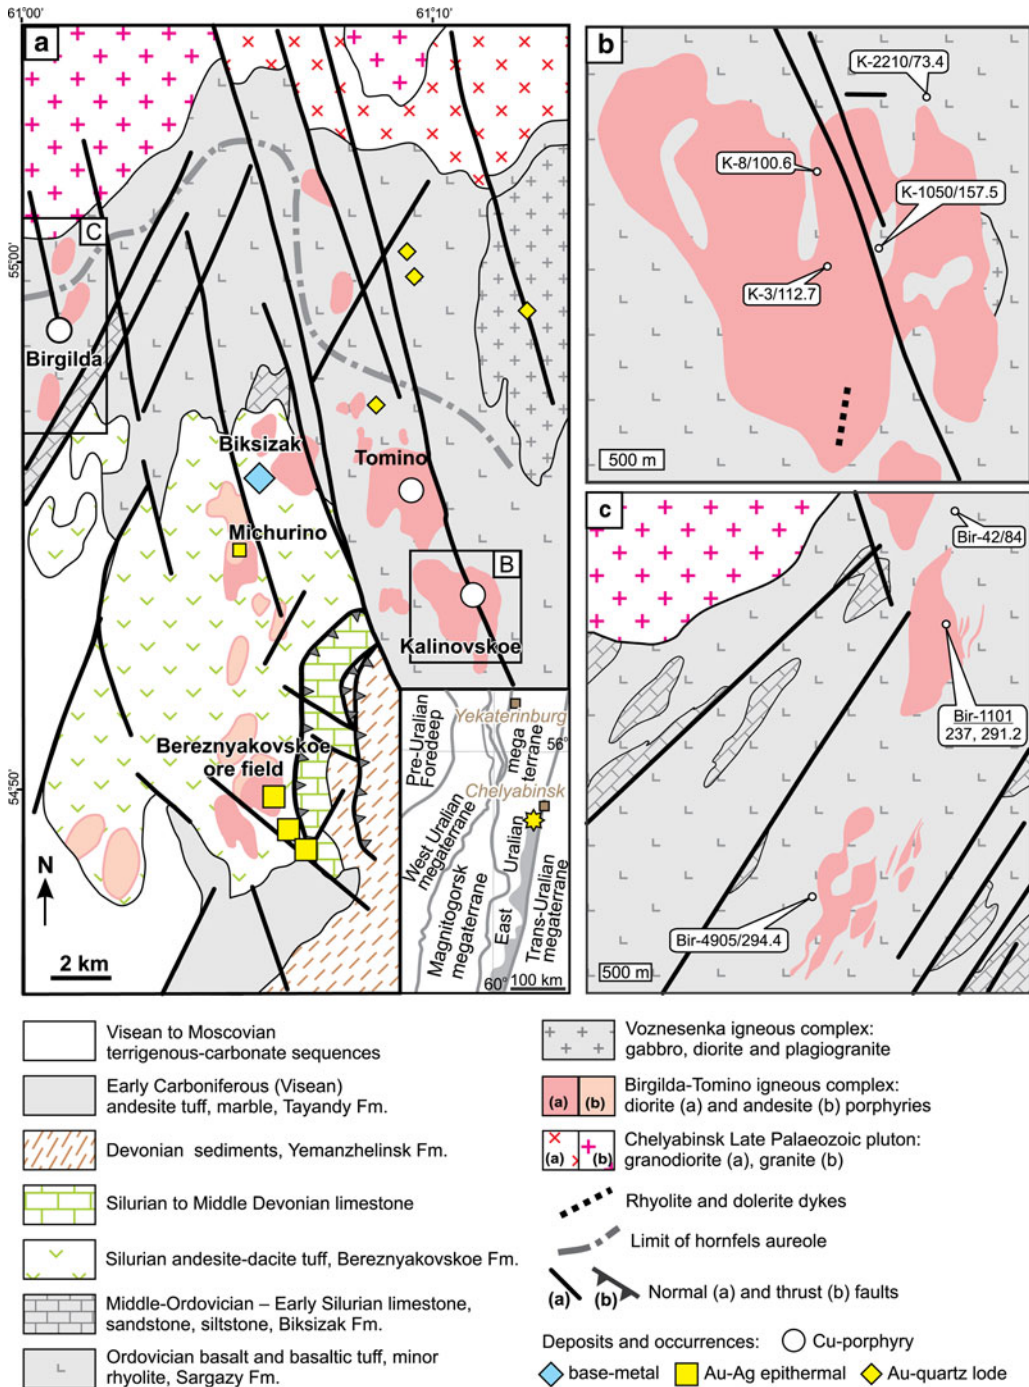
61°00'
61°10'
a
C
55°00'
Birgilda
Biksizak
Tomino
Michurino
B
Kalinovskoe
Bereznyakovskoe ore field
54°50'
N
2 km
Yekaterinburg
56°
Pre-Uralian Foredeep
mega terrane
Chelyabinsk
West Uralian megaterrane
Magnitogorsk megaterrane
East Uralian
Trans-Uralian megaterrane
60°
100 km
b
K-2210/73.4
K-8/100.6
K-1050/157.5
K-3/112.7
500 m
c
Bir-42/84
Bir-1101
237, 291.2
Bir-4905/294.4
500 m

Visean to Moscovian terrigenous-carbonate sequences
Early Carboniferous (Visean) andesite tuff, marble, Tayandy Fm.
Devonian sediments, Yemanzhelinsk Fm.
Silurian to Middle Devonian limestone
Silurian andesite-dacite tuff, Bereznyakovskoe Fm.
Middle-Ordovician – Early Silurian limestone, sandstone, siltstone, Biksizak Fm.
Ordovician basalt and basaltic tuff, minor rhyolite, Sargazy Fm.
Voznesenka igneous complex: gabbro, diorite and plagiogranite
(a) (b) Birgilda-Tomino igneous complex: diorite (a) and andesite (b) porphyries
(a) (b) Chelyabinsk Late Palaeozoic pluton: granodiorite (a), granite (b)
Rhyolite and dolerite dykes
Limit of hornfels aureole
(a) (b) Normal (a) and thrust (b) faults
Deposits and occurrences: Cu-porphyry
base-metal Au-Ag epithermal Au-quartz lode